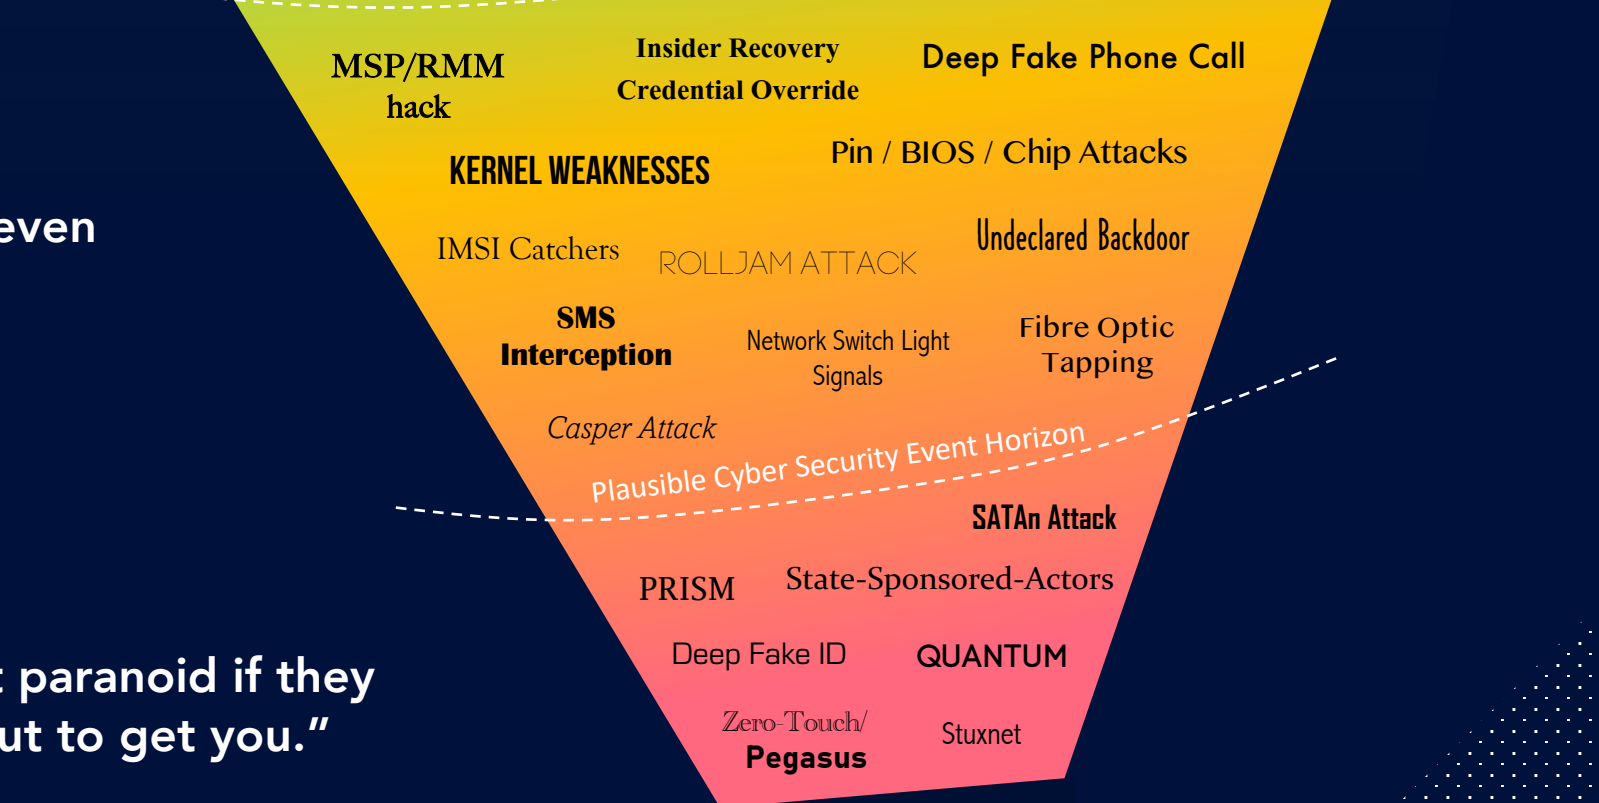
MSP/RMM hack

Insider Recovery Credential Override

Deep Fake Phone Call

KERNEL WEAKNESSES

Pin / BIOS / Chip Attacks

even

IMSI Catchers

ROLLJAM ATTACK

Undeclared Backdoor

SMS Interception

Network Switch Light Signals

Fibre Optic Tapping

Casper Attack

Plausible Cyber Security Event Horizon

SATAn Attack

PRISM

State-Sponsored-Actors

Deep Fake ID

QUANTUM

: paranoid if they
ut to get you."

Zero-Touch/ Pegasus

Stuxnet